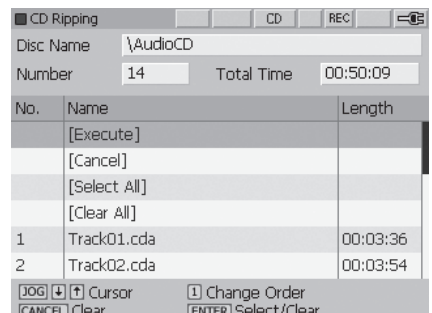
CD Ripping CD REC

Disc Name \AudioCD

Number 14 Total Time 00:50:09

| No. | Name | Length |
|---|---|---|
| | [Execute] | |
| | [Cancel] | |
| | [Select All] | |
| | [Clear All] | |
| 1 | Track01.cda | 00:03:36 |
| 2 | Track02.cda | 00:03:54 |

JOG ↓ ↑ Cursor 1 Change Order
CANCEL Clear ENTER Select/Clear